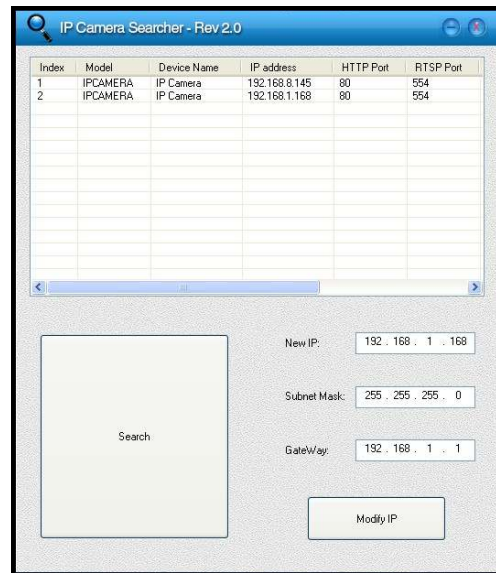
IP Camera Searcher - Rev 2.0

| Index | Model | Device Name | IP address | HTTP Port | RTSP Port |
|---|---|---|---|---|---|
| 1 | IPCAMERA | IP Camera | 192.168.8.145 | 80 | 554 |
| 2 | IPCAMERA | IP Camera | 192.168.1.168 | 80 | 554 |

Search

New IP: 192 . 168 . 1 . 168

Subnet Mask: 255 . 255 . 255 . 0

GateWay: 192 . 168 . 1 . 1

Modify IP